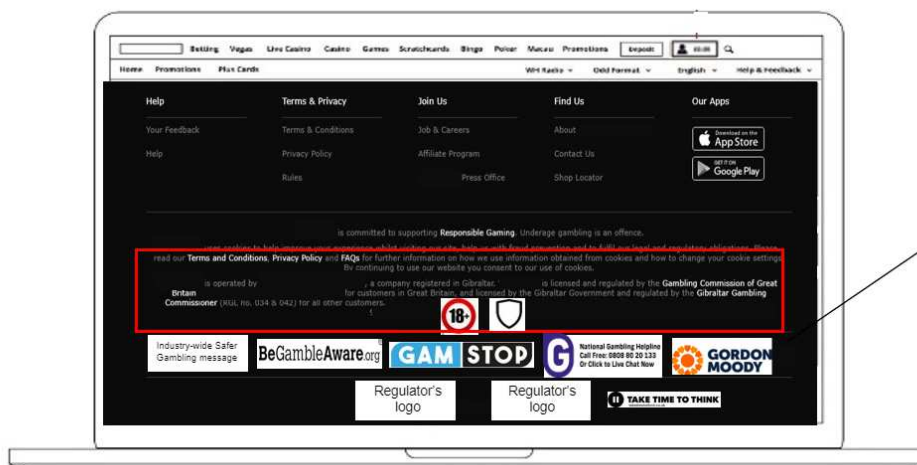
Betting Vegas Live Casino Casino Games Scratchcards Bingo Poker Macau Promotions Deposit £0.00

Home Promotions Plus Cards WH Radio Odd Format English Help & Feedback

Help
Your Feedback
Help

Terms & Privacy
Terms & Conditions
Privacy Policy
Rules

Join Us
Job & Careers
Affiliate Program
Press Office

Find Us
About
Contact Us
Shop Locator

Our Apps
Download on the App Store
GET IT ON Google Play

is committed to supporting Responsible Gaming. Underage gambling is an offence.

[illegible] uses cookies to help improve your experience whilst visiting our site, help us with fraud prevention and to fulfil our legal and regulatory obligations. Please read our Terms and Conditions, Privacy Policy and FAQs for further information on how we use information obtained from cookies and how to change your cookie settings. By continuing to use our website you consent to our use of cookies.

is operated by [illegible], a company registered in Gibraltar. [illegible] is licensed and regulated by the Gambling Commission of Great Britain for customers in Great Britain, and licensed by the Gibraltar Government and regulated by the Gibraltar Gambling Commissioner (RGL no. 034 & 042) for all other customers.

18+

Industry-wide Safer Gambling message

BeGambleAware.org

GAMSTOP

National Gambling Helpline Call Free: 0808 80 20 133 Or Click to Live Chat Now

GORDON MOODY

Regulator's logo

Regulator's logo

TAKE TIME TO THINK